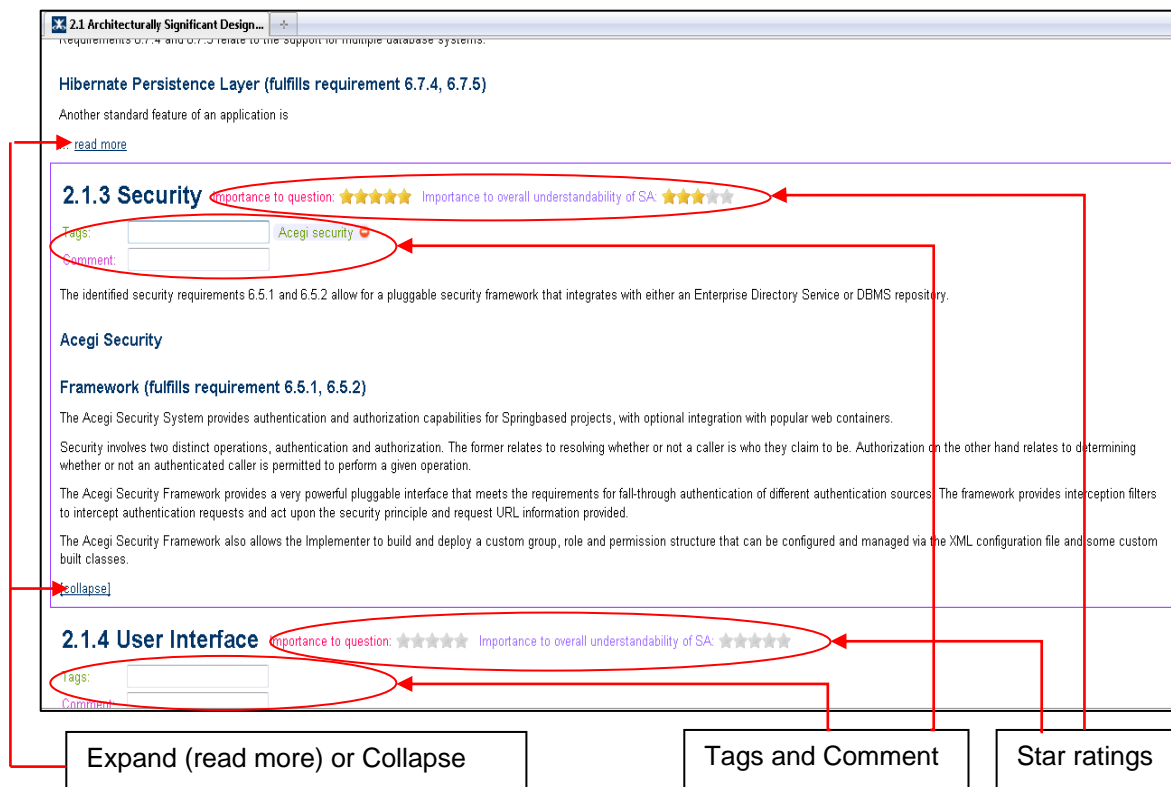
2.1 Architecturally Significant Design...

Requirements 6.7.4 and 6.7.5 relate to the support for multiple database systems.

Hibernate Persistence Layer (fulfills requirement 6.7.4, 6.7.5)

Another standard feature of an application is

... read more

2.1.3 Security Importance to question: Importance to overall understandability of SA:

Tags: Acegi security

Comment:

The identified security requirements 6.5.1 and 6.5.2 allow for a pluggable security framework that integrates with either an Enterprise Directory Service or DBMS repository.

Acegi Security

Framework (fulfills requirement 6.5.1, 6.5.2)

The Acegi Security System provides authentication and authorization capabilities for Springbased projects, with optional integration with popular web containers.

Security involves two distinct operations, authentication and authorization. The former relates to resolving whether or not a caller is who they claim to be. Authorization on the other hand relates to determining whether or not an authenticated caller is permitted to perform a given operation.

The Acegi Security Framework provides a very powerful pluggable interface that meets the requirements for fall-through authentication of different authentication sources. The framework provides interception filters to intercept authentication requests and act upon the security principle and request URL information provided.

The Acegi Security Framework also allows the Implementer to build and deploy a custom group, role and permission structure that can be configured and managed via the XML configuration file and some custom built classes.

[collapse]

2.1.4 User Interface Importance to question: Importance to overall understandability of SA:

Tags:

Comment:

Expand (read more) or Collapse

Tags and Comment

Star ratings